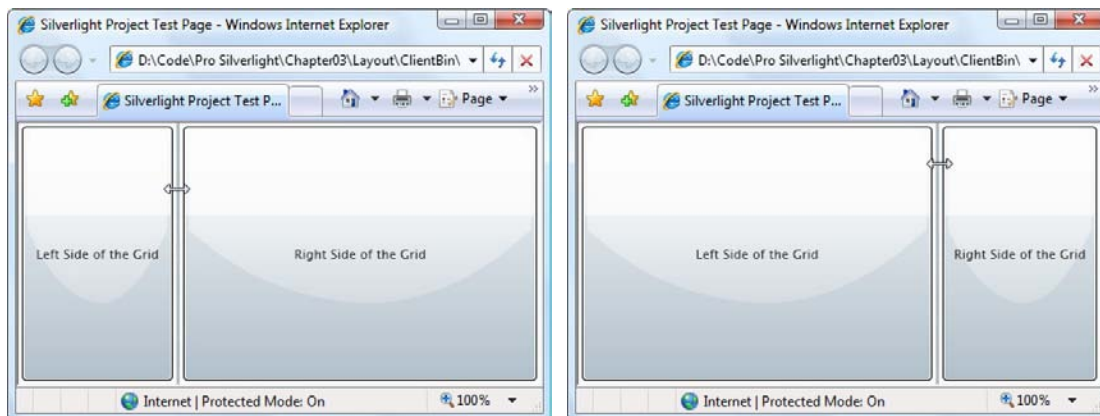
Silverlight Project Test Page - Windows Internet Explorer

D:\Code\Pro Silverlight\Chapter03\Layout\ClientBin\

Silverlight Project Test P...

Page

Left Side of the Grid

Right Side of the Grid

Internet | Protected Mode: On

100%

Silverlight Project Test Page - Windows Internet Explorer

D:\Code\Pro Silverlight\Chapter03\Layout\ClientBin\

Silverlight Project Test P...

Page

Left Side of the Grid

Right Side of the Grid

Internet | Protected Mode: On

100%